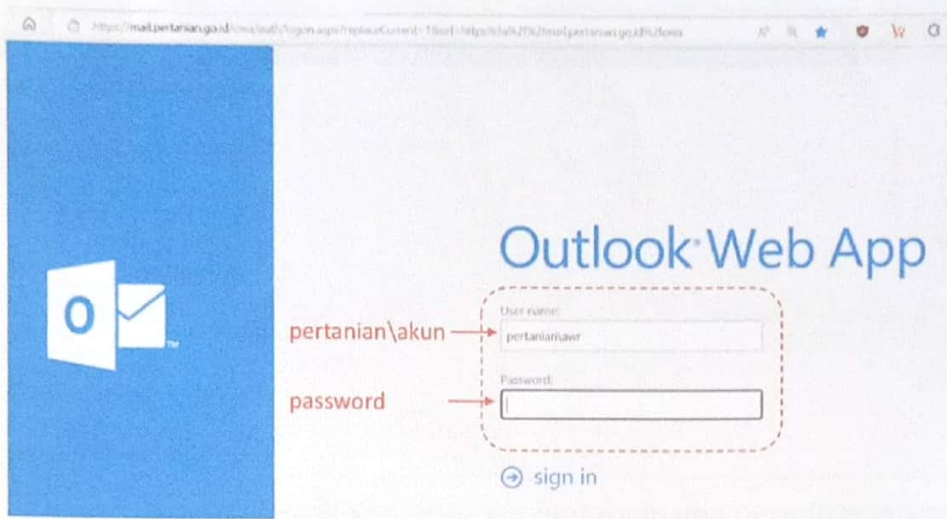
https://mail.pertanian.go.id/owa/auth/logon.aspx?replaceCurrent=1&url=https%3a%2f%2fmail.pertanian.go.id%2fowa

Outlook Web App

User name:

pertanian\akun

pertanian\awr

Password:

password

sign in